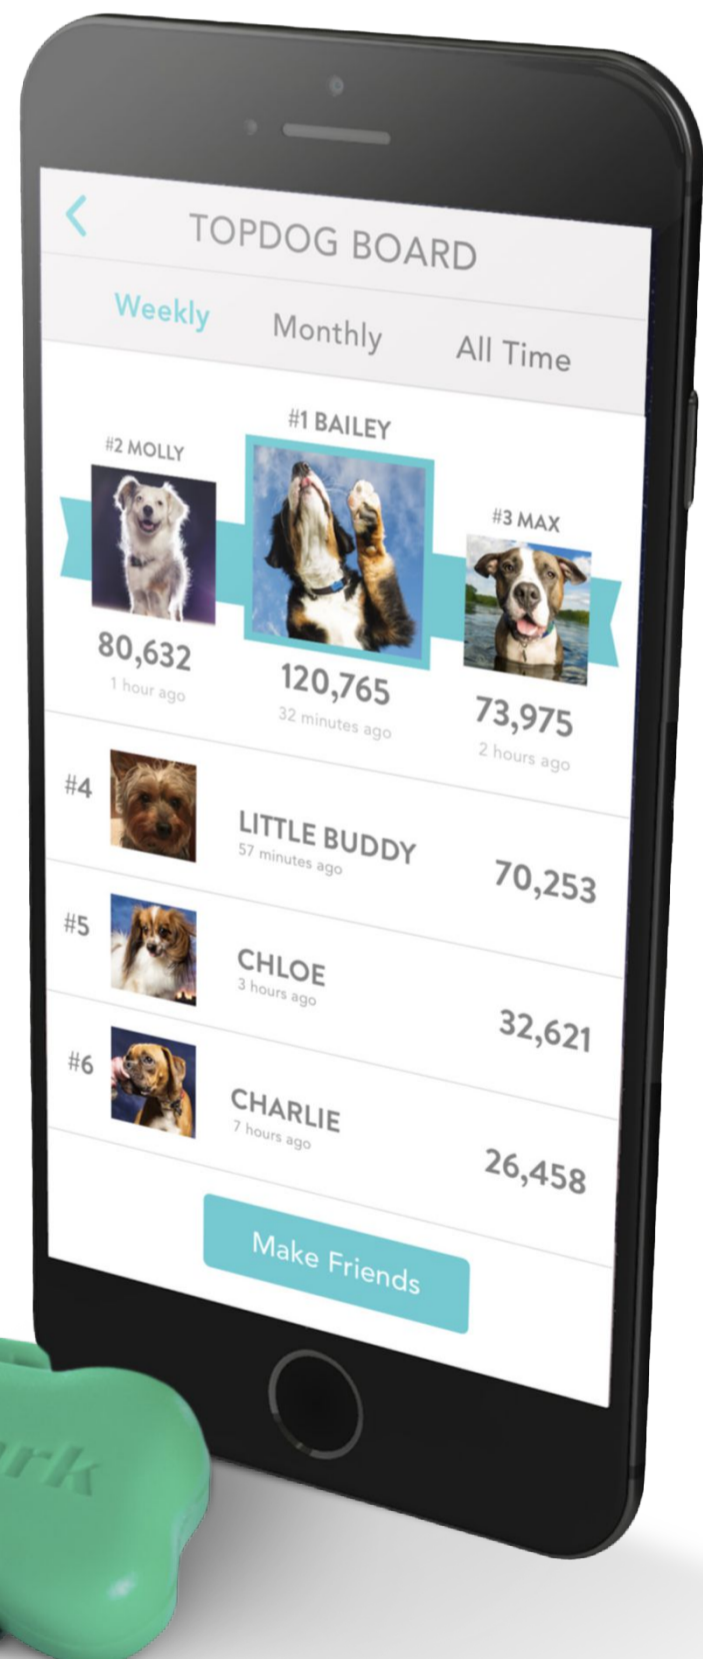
TOPDOG BOARD

Weekly Monthly All Time

#2 MOLLY
80,632
1 hour ago

#1 BAILEY
120,765
32 minutes ago

#3 MAX
73,975
2 hours ago

#4 LITTLE BUDDY
57 minutes ago
70,253

#5 CHLOE
3 hours ago
32,621

#6 CHARLIE
7 hours ago
26,458

Make Friends

rk